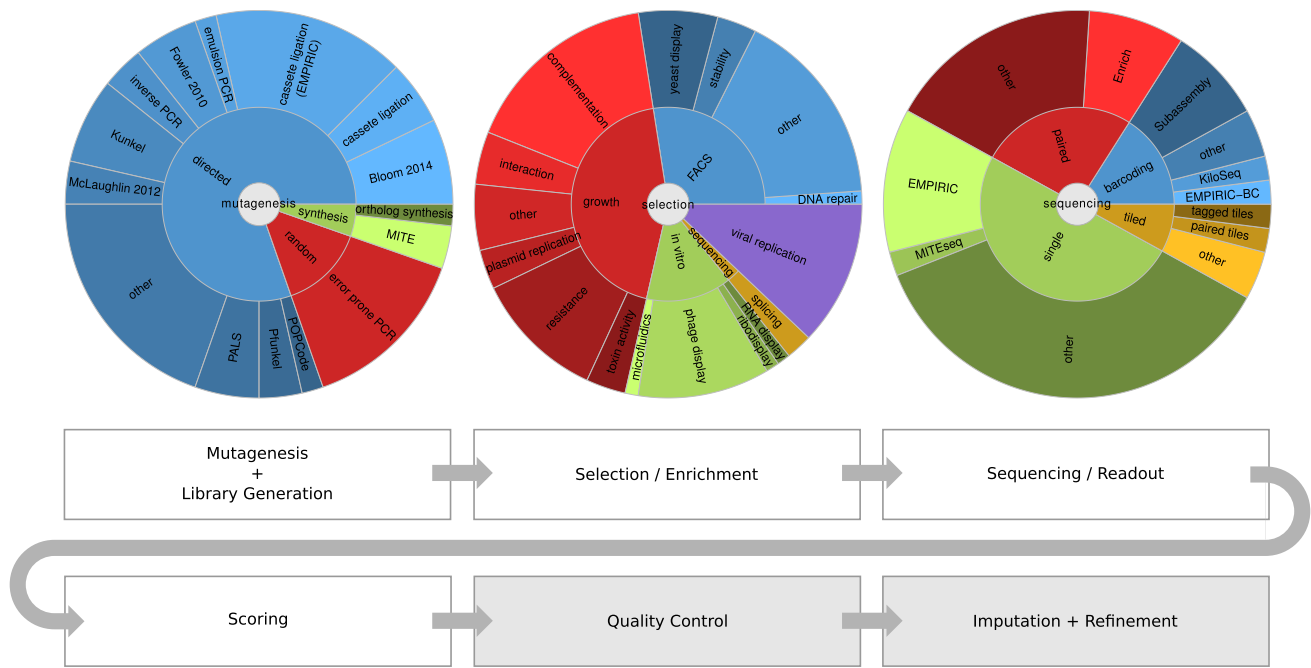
emulsion PCR
cassete ligation (EMPIRIC)
Fowler 2010
inverse PCR
cassete ligation
Kunkel
directed
Bloom 2014
McLaughlin 2012
mutagenesis
synthesis
ortholog synthesis
random
MITE
other
error prone PCR
PALS
Pfunkel
POPCode

yeast display
stability
complementation
other
FACS
interaction
other
growth
selection
DNA repair
plasmid replication
in vitro
sequencing
viral replication
resistance
toxin activity
microfluidics
phage display
splicing
RNA display
ribodisplay

other
Enrich
Subassembly
paired
other
barcoding
KiloSeq
EMPIRIC
sequencing
EMPIRIC–BC
tiled
tagged tiles
single
paired tiles
MITEseq
other
other

Mutagenesis
+
Library Generation

Selection / Enrichment

Sequencing / Readout

Scoring

Quality Control

Imputation + Refinement